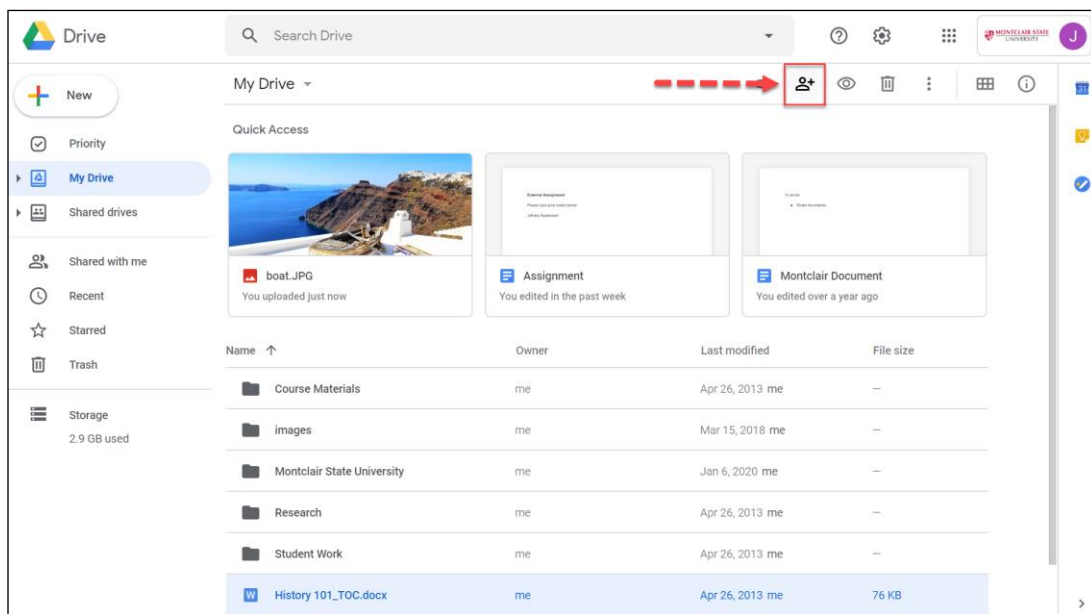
Drive

Search Drive

MONTCLAIR STATE UNIVERSITY

J

New

Priority

My Drive

Shared drives

Shared with me

Recent

Starred

Trash

Storage

2.9 GB used

My Drive

Quick Access

boat.JPG

You uploaded just now

Assignment

You edited in the past week

Montclair Document

You edited over a year ago

| Name | Owner | Last modified | File size |
|---|---|---|---|
| Course Materials | me | Apr 26, 2013 me | – |
| images | me | Mar 15, 2018 me | – |
| Montclair State University | me | Jan 6, 2020 me | – |
| Research | me | Apr 26, 2013 me | – |
| Student Work | me | Apr 26, 2013 me | – |
| History 101_TOC.docx | me | Apr 26, 2013 me | 76 KB |